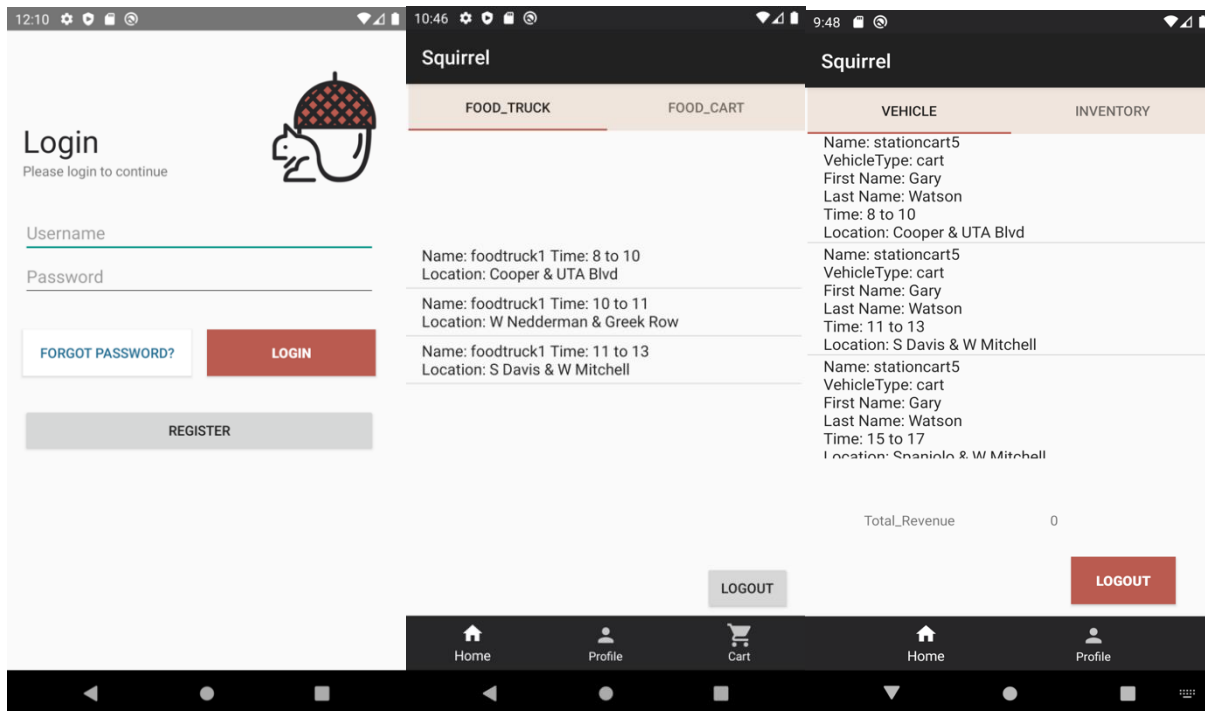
12:10

Login
Please login to continue

Username
Password

FORGOT PASSWORD?
LOGIN

REGISTER

10:46

Squirrel

FOOD_TRUCK
FOOD_CART

Name: foodtruck1 Time: 8 to 10
Location: Cooper & UTA Blvd

Name: foodtruck1 Time: 10 to 11
Location: W Nedderman & Greek Row

Name: foodtruck1 Time: 11 to 13
Location: S Davis & W Mitchell

LOGOUT

Home
Profile
Cart

9:48

Squirrel

VEHICLE
INVENTORY

Name: stationcart5
VehicleType: cart
First Name: Gary
Last Name: Watson
Time: 8 to 10
Location: Cooper & UTA Blvd

Name: stationcart5
VehicleType: cart
First Name: Gary
Last Name: Watson
Time: 11 to 13
Location: S Davis & W Mitchell

Name: stationcart5
VehicleType: cart
First Name: Gary
Last Name: Watson
Time: 15 to 17
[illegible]

Total_Revenue 0

LOGOUT

Home
Profile